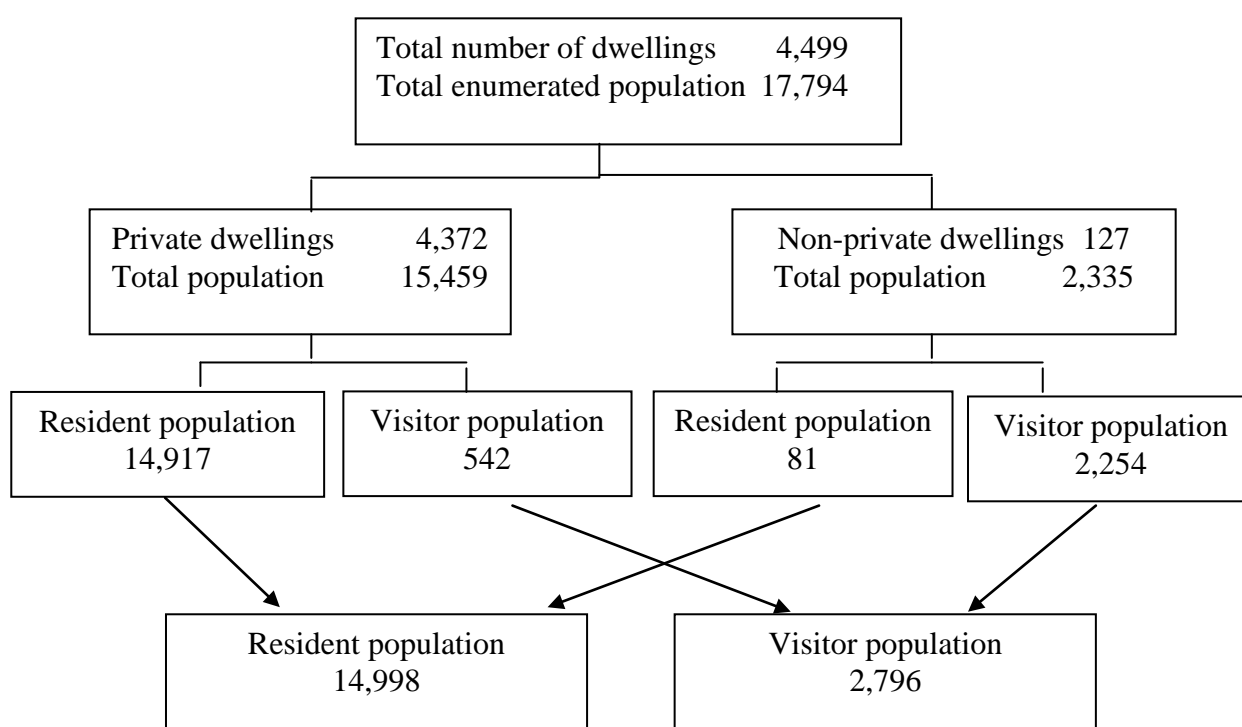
Total number of dwellings 4,499
Total enumerated population 17,794

Private dwellings 4,372
Total population 15,459

Non-private dwellings 127
Total population 2,335

Resident population
14,917

Visitor population
542

Resident population
81

Visitor population
2,254

Resident population
14,998

Visitor population
2,796